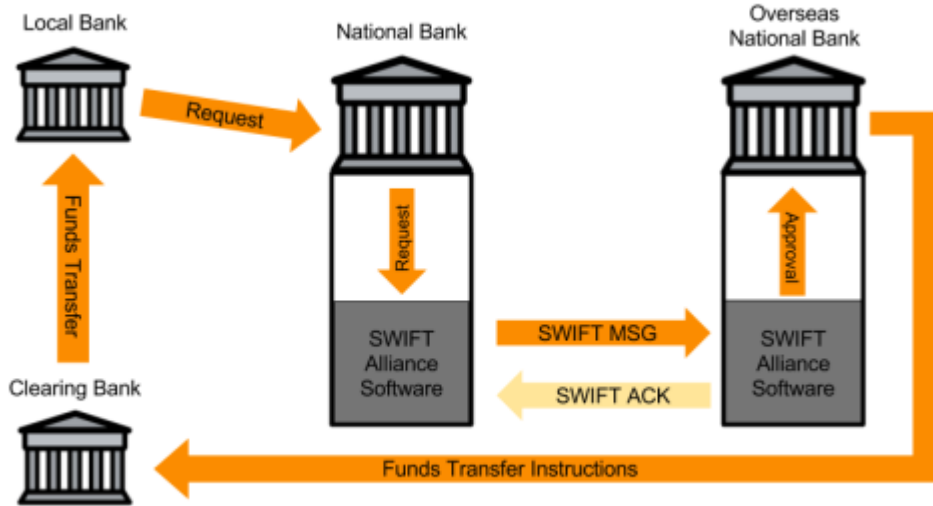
Local Bank

National Bank

Overseas National Bank

Request

Request

Approval

Funds Transfer

SWIFT Alliance Software

SWIFT MSG

SWIFT Alliance Software

SWIFT ACK

Clearing Bank

Funds Transfer Instructions